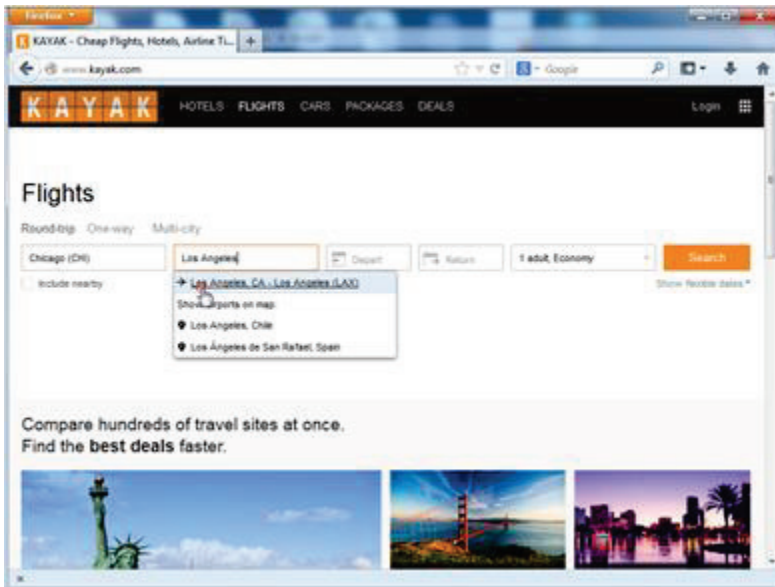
Firefox

KAYAK - Cheap Flights, Hotels, Airline Ti...

www.kayak.com

Google

KAYAK

HOTELS FLIGHTS CARS PACKAGES DEALS

Login

Flights

Round-trip One-way Multi-city

Chicago (CHI)

Los Angeles

Depart

Return

1 adult, Economy

Search

Include nearby

Los Angeles, CA - Los Angeles (LAX)

Show airports on map

Los Angeles, Chile

Los Ángeles de San Rafael, Spain

Show flexible dates

Compare hundreds of travel sites at once.
Find the best deals faster.